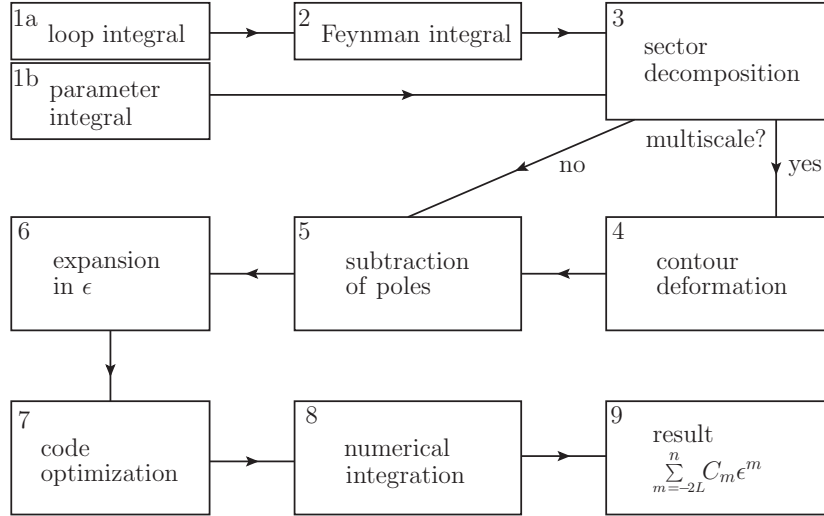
1a loop integral

2 Feynman integral

3 sector decomposition

1b parameter integral

multiscale?

no

yes

6 expansion in $\epsilon$

5 subtraction of poles

4 contour deformation

7 code optimization

8 numerical integration

9 result $\sum_{m=-2L}^{n} C_m \epsilon^m$